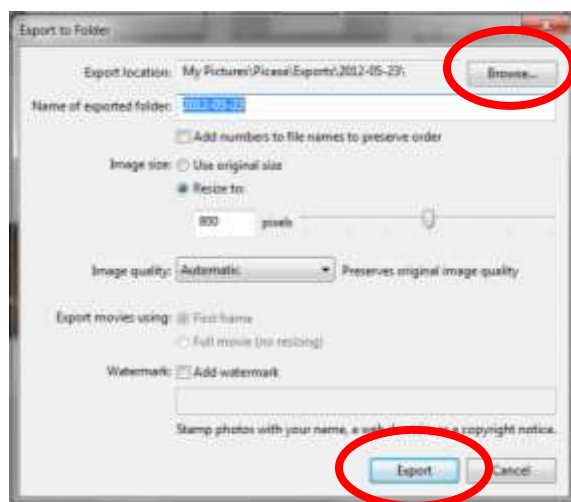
Export to Folder

Export location: My Pictures\Picasa\Exports\2012-05-23\

Browse...

Name of exported folder: 2012-05-23

Add numbers to file names to preserve order

Image size: Use original size

Resize to:

800 pixels

Image quality: Automatic

Preserves original image quality

Export movies using: First frame

Full movie (no resizing)

Watermark: Add watermark

Stamp photos with your name, a web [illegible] a copyright notice.

Export

Cancel